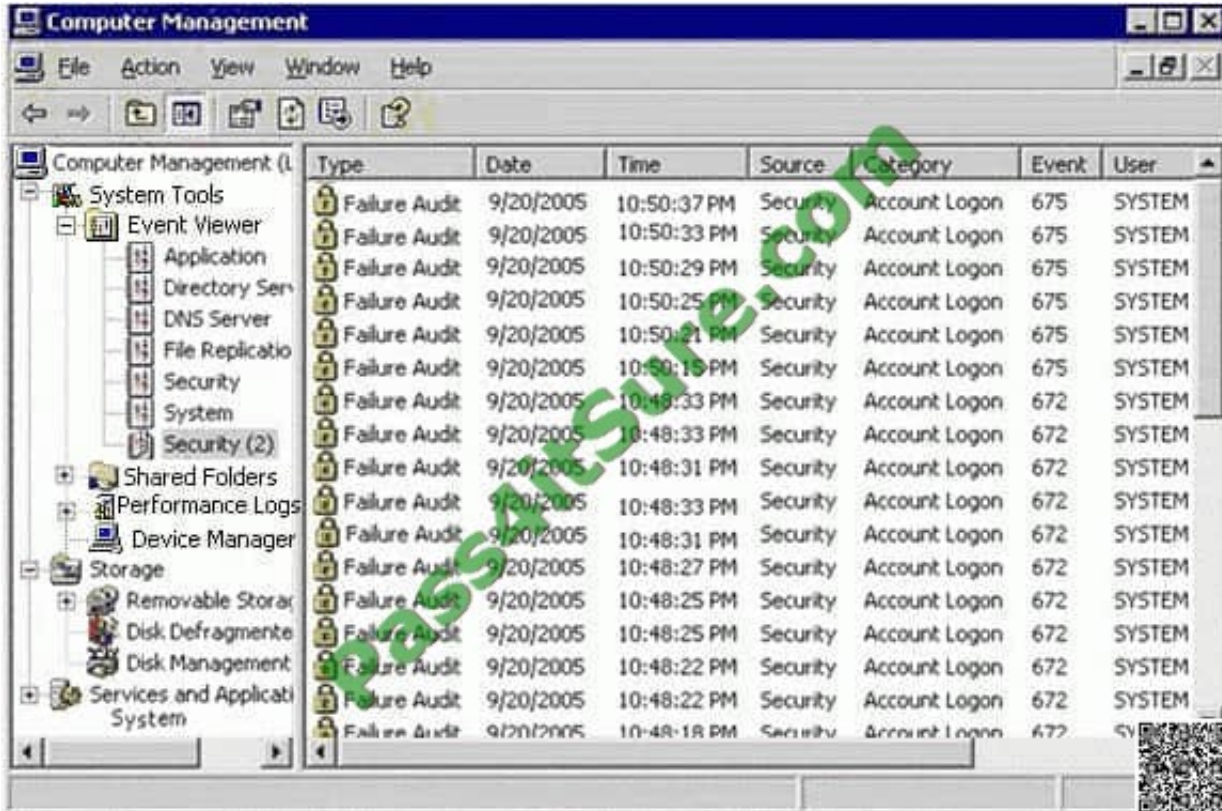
Computer Management

File Action View Window Help

Computer Management (L
System Tools
Event Viewer
Application
Directory Serv
DNS Server
File Replicatio
Security
System
Security (2)
Shared Folders
Performance Logs
Device Manager
Storage
Removable Storag
Disk Defragmente
Disk Management
Services and Applicati
System

| Type | Date | Time | Source | Category | Event | User |
|---|---|---|---|---|---|---|
| Failure Audit | 9/20/2005 | 10:50:37 PM | Security | Account Logon | 675 | SYSTEM |
| Failure Audit | 9/20/2005 | 10:50:33 PM | Security | Account Logon | 675 | SYSTEM |
| Failure Audit | 9/20/2005 | 10:50:29 PM | Security | Account Logon | 675 | SYSTEM |
| Failure Audit | 9/20/2005 | 10:50:25 PM | Security | Account Logon | 675 | SYSTEM |
| Failure Audit | 9/20/2005 | 10:50:21 PM | Security | Account Logon | 675 | SYSTEM |
| Failure Audit | 9/20/2005 | 10:50:15 PM | Security | Account Logon | 675 | SYSTEM |
| Failure Audit | 9/20/2005 | 10:48:33 PM | Security | Account Logon | 672 | SYSTEM |
| Failure Audit | 9/20/2005 | 10:48:33 PM | Security | Account Logon | 672 | SYSTEM |
| Failure Audit | 9/20/2005 | 10:48:31 PM | Security | Account Logon | 672 | SYSTEM |
| Failure Audit | 9/20/2005 | 10:48:33 PM | Security | Account Logon | 672 | SYSTEM |
| Failure Audit | 9/20/2005 | 10:48:31 PM | Security | Account Logon | 672 | SYSTEM |
| Failure Audit | 9/20/2005 | 10:48:27 PM | Security | Account Logon | 672 | SYSTEM |
| Failure Audit | 9/20/2005 | 10:48:25 PM | Security | Account Logon | 672 | SYSTEM |
| Failure Audit | 9/20/2005 | 10:48:25 PM | Security | Account Logon | 672 | SYSTEM |
| Failure Audit | 9/20/2005 | 10:48:22 PM | Security | Account Logon | 672 | SYSTEM |
| Failure Audit | 9/20/2005 | 10:48:22 PM | Security | Account Logon | 672 | SYSTEM |
| Failure Audit | 9/20/2005 | 10:48:18 PM | Security | Account Logon | 672 | SY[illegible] |

PassItSure.com